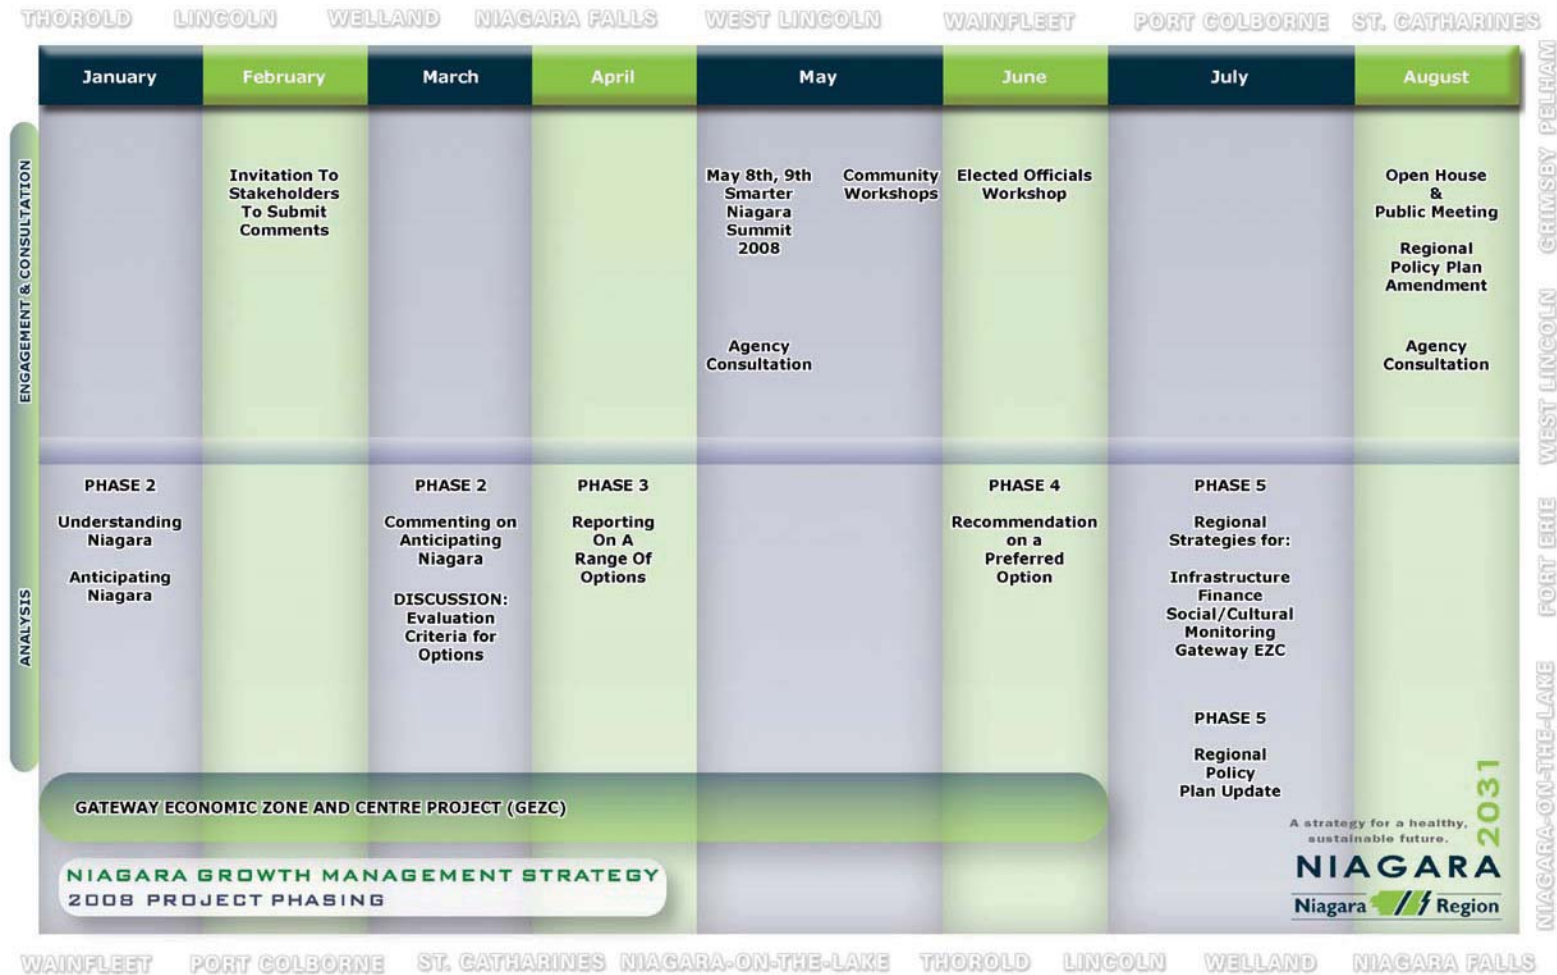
THOROLD LINCOLN WELLAND NIAGARA FALLS WEST LINCOLN WAINFLEET PORT COLBORNE ST. CATHARINES

| | January | February | March | April | May | | June | July | August |
|---|---|---|---|---|---|---|---|---|---|
| ENGAGEMENT & CONSULTATION | | Invitation To Stakeholders To Submit Comments | | | May 8th, 9th Smarter Niagara Summit 2008<br><br>Agency Consultation | Community Workshops | Elected Officials Workshop | | Open House & Public Meeting<br><br>Regional Policy Plan Amendment<br><br>Agency Consultation |
| ANALYSIS | PHASE 2<br><br>Understanding Niagara<br><br>Anticipating Niagara | | PHASE 2<br><br>Commenting on Anticipating Niagara<br><br>DISCUSSION: Evaluation Criteria for Options | PHASE 3<br><br>Reporting On A Range Of Options | | | PHASE 4<br><br>Recommendation on a Preferred Option | PHASE 5<br><br>Regional Strategies for:<br><br>Infrastructure Finance Social/Cultural Monitoring Gateway EZC<br><br>PHASE 5<br><br>Regional Policy Plan Update | |

GATEWAY ECONOMIC ZONE AND CENTRE PROJECT (GEZC)

NIAGARA GROWTH MANAGEMENT STRATEGY
2008 PROJECT PHASING

A strategy for a healthy, sustainable future.
2031
NIAGARA
Niagara Region

PELHAM GRIMSBY WEST LINCOLN FORT ERIE NIAGARA-ON-THE-LAKE

WAINFLEET PORT COLBORNE ST. CATHARINES NIAGARA-ON-THE-LAKE THOROLD LINCOLN WELLAND NIAGARA FALLS